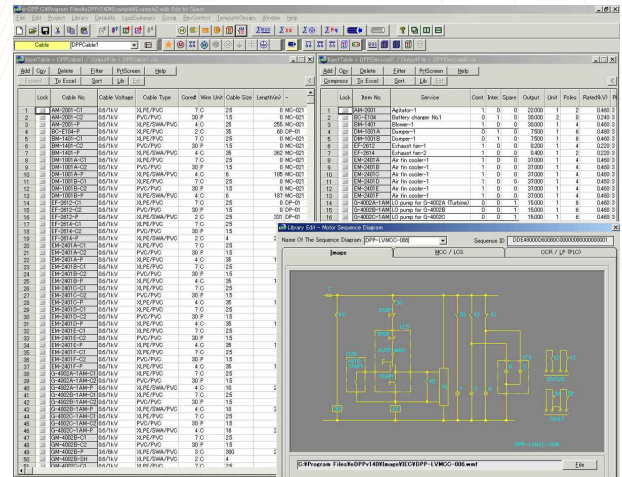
DPP C:\Program Files\DPP\140\Example\Example1.dpp Edit by Guest

File Edit Project Library Defaults LoadSummary Sizing RevControl TemplateDesign Window Help

Cable DPPCable1

InputTable > DPPCable1 > OutputFile > DPPCable1.xls

Add Cpy Delete Filter PrtScreen Help
Expand To Excel Sort Lib Exit

| | Lock | Cable No. | Cable Voltage | Cable Type | Core# | Wire Unit | Cable Size | Length(m) |
|---|---|---|---|---|---|---|---|---|
| 1 | | AM-2001-C1 | 0.6/1kV | XLPE/PVC | 7 C | 25 | 0 | MC-021 |
| 2 | | AM-2001-C2 | 0.6/1kV | PVC/PVC | 30 P | 1.5 | 0 | MC-021 |
| 3 | | AM-2001-P | 0.6/1kV | XLPE/PVC | 4 C | 25 | 255 | MC-021 |
| 4 | | BC-E104-P | 0.6/1kV | XLPE/PVC | 2 C | 35 | 60 | DP-01 |
| 5 | | BM-1401-C1 | 0.6/1kV | XLPE/PVC | 7 C | 25 | 0 | MC-021 |
| 6 | | BM-1401-C2 | 0.6/1kV | PVC/PVC | 30 P | 1.5 | 0 | MC-021 |
| 7 | | BM-1401-P | 0.6/1kV | XLPE/SWA/PVC | 4 C | 35 | 362 | MC-021 |
| 8 | | DM-1001A-C1 | 0.6/1kV | XLPE/PVC | 7 C | 25 | 0 | MC-021 |
| 9 | | DM-1001A-C2 | 0.6/1kV | PVC/PVC | 30 P | 1.5 | 0 | MC-021 |
| 10 | | DM-1001A-P | 0.6/1kV | XLPE/SWA/PVC | 4 C | 6 | 185 | MC-021 |
| 11 | | DM-1001B-C1 | 0.6/1kV | XLPE/PVC | 7 C | 25 | 0 | MC-021 |
| 12 | | DM-1001B-C2 | 0.6/1kV | PVC/PVC | 30 P | 1.5 | 0 | MC-021 |
| 13 | | DM-1001B-P | 0.6/1kV | XLPE/SWA/PVC | 4 C | 6 | 187 | MC-021 |
| 14 | | EF-2812-C1 | 0.6/1kV | XLPE/PVC | 7 C | 25 | 0 | DP-01 |
| 15 | | EF-2812-C2 | 0.6/1kV | PVC/PVC | 30 P | 1.5 | 0 | DP-01 |
| 16 | | EF-2812-P | 0.6/1kV | XLPE/SWA/PVC | 2 C | 25 | 94 | MC-021 |
| 17 | | EF-2814-C1 | 0.6/1kV | XLPE/PVC | 7 C | 25 | 0 | MC-021 |
| 18 | | EF-2814-C2 | 0.6/1kV | PVC/PVC | 30 P | 1.5 | 0 | MC-021 |
| 19 | | EF-2814-P | 0.6/1kV | XLPE/SWA/PVC | 2 C | 4 | | |
| 20 | | EM-2401A-C1 | 0.6/1kV | XLPE/PVC | 7 C | 25 | | |
| 21 | | EM-2401A-C2 | 0.6/1kV | PVC/PVC | 30 P | 1.5 | | |
| 22 | | EM-2401A-P | 0.6/1kV | XLPE/PVC | 4 C | 35 | | |
| 23 | | EM-2401B-C1 | 0.6/1kV | XLPE/PVC | 7 C | 25 | | |
| 24 | | EM-2401B-C2 | 0.6/1kV | PVC/PVC | 30 P | 1.5 | | |
| 25 | | EM-2401B-P | 0.6/1kV | XLPE/PVC | 4 C | 35 | | |
| 26 | | EM-2401C-C1 | 0.6/1kV | XLPE/PVC | 7 C | 25 | | |
| 27 | | EM-2401C-C2 | 0.6/1kV | PVC/PVC | 30 P | 1.5 | | |
| 28 | | EM-2401C-P | 0.6/1kV | XLPE/PVC | 4 C | 35 | | |
| 29 | | EM-2401D-C1 | 0.6/1kV | XLPE/PVC | 7 C | 25 | | |
| 30 | | EM-2401D-C2 | 0.6/1kV | PVC/PVC | 30 P | 1.5 | | |
| 31 | | EM-2401D-P | 0.6/1kV | XLPE/PVC | 4 C | 35 | | |
| 32 | | EM-2401E-C1 | 0.6/1kV | XLPE/PVC | 7 C | 25 | | |
| 33 | | EM-2401E-C2 | 0.6/1kV | PVC/PVC | 30 P | 1.5 | | |
| 34 | | EM-2401E-P | 0.6/1kV | XLPE/PVC | 4 C | 35 | | |
| 35 | | EM-2401F-C1 | 0.6/1kV | XLPE/PVC | 7 C | 25 | | |
| 36 | | EM-2401F-C2 | 0.6/1kV | PVC/PVC | 30 P | 1.5 | | |
| 37 | | EM-2401F-P | 0.6/1kV | XLPE/PVC | 4 C | 35 | | |
| 38 | | G-4002A-1AM-C1 | 0.6/1kV | XLPE/PVC | 7 C | 25 | | |
| 39 | | G-4002A-1AM-C2 | 0.6/1kV | PVC/PVC | 30 P | 1.5 | | |
| 40 | | G-4002A-1AM-P | 0.6/1kV | XLPE/SWA/PVC | 4 C | 10 | | |
| 41 | | G-4002B-1AM-C1 | 0.6/1kV | XLPE/PVC | 7 C | 25 | | |
| 42 | | G-4002B-1AM-C2 | 0.6/1kV | PVC/PVC | 30 P | 1.5 | | |
| 43 | | G-4002B-1AM-P | 0.6/1kV | XLPE/SWA/PVC | 4 C | 10 | | |
| 44 | | G-4002C-1AM-C1 | 0.6/1kV | XLPE/PVC | 7 C | 25 | | |
| 45 | | G-4002C-1AM-C2 | 0.6/1kV | PVC/PVC | 30 P | 1.5 | | |
| 46 | | G-4002C-1AM-P | 0.6/1kV | XLPE/SWA/PVC | 4 C | 10 | | |
| 47 | | GM-4002B-C1 | 0.6/1kV | XLPE/PVC | 7 C | 25 | | |
| 48 | | GM-4002B-C2 | 0.6/1kV | PVC/PVC | 30 P | 1.5 | | |
| 49 | | GM-4002B-P | 0.6/1kV | XLPE/SWA/PVC | 3 C | 300 | | |
| 50 | | GM-4002B-SH | 0.6/1kV | XLPE/PVC | 2 C | 4 | | |
| 51 | | GM-4002C-C1 | 0.6/1kV | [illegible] | | | | |

InputTable > DPPEload1 > OutputFile > DPPEload1.xls

Add Cpy Delete Filter PrtScreen Help
Compress To Excel Sort Lib Exit

| | Lock | Item No. | Service | Cont | Inter | Spare | Output | Unit | Poles | Rated% |
|---|---|---|---|---|---|---|---|---|---|---|
| 1 | | AM-2001 | Agitator-1 | 1 | 0 | 0 | 22.000 | 1 | 2 | 0.460 |
| 2 | | BC-E104 | Battery charger No.1 | 0 | 1 | 0 | 30.000 | 2 | 0 | 0.240 |
| 3 | | BM-1401 | Blower-1 | 1 | 0 | 0 | 30.000 | 1 | 4 | 0.460 |
| 4 | | DM-1001A | Dumper-1 | 1 | 0 | 0 | 7.500 | 1 | 6 | 0.460 |
| 5 | | DM-1001B | Dumper-1 | 0 | 1 | 0 | 7.500 | 1 | 6 | 0.460 |
| 6 | | EF-2812 | Exhaust fan-1 | 1 | 0 | 0 | 0.200 | 1 | 4 | 0.220 |
| 7 | | EF-2814 | Exhaust fan-1 | 1 | 0 | 0 | 0.400 | 1 | 2 | 0.220 |
| 8 | | EM-2401A | Air fin cooler-1 | 1 | 0 | 0 | 37.000 | 1 | 4 | 0.460 |
| 9 | | EM-2401B | Air fin cooler-1 | 1 | 0 | 0 | 37.000 | 1 | 4 | 0.460 |
| 10 | | EM-2401C | Air fin cooler-1 | 1 | 0 | 0 | 37.000 | 1 | 4 | 0.460 |
| 11 | | EM-2401D | Air fin cooler-1 | 1 | 0 | 0 | 37.000 | 1 | 4 | 0.460 |
| 12 | | EM-2401E | Air fin cooler-1 | 1 | 0 | 0 | 37.000 | 1 | 4 | 0.460 |
| 13 | | EM-2401F | Air fin cooler-1 | 1 | 0 | 0 | 37.000 | 1 | 4 | 0.460 |
| 14 | | G-4002A-1AM | LO pump for G-4002A (Turbine) | 0 | 0 | 1 | 15.000 | 1 | 6 | 0.460 |
| 15 | | G-4002B-1AM | LO pump for G-4002B | 0 | 0 | 1 | 15.000 | 1 | 6 | 0.460 |
| 16 | | G-4002C-1AM | LO pump for G-4002C | 0 | 0 | 1 | 15.000 | 1 | 6 | 0.460 |

Library Edit - Motor Sequence Diagram

Name Of The Sequence Diagram DPP-LVMCC-006 Sequence ID DDE400000000000000000000000001

Image MCC / LCS CCR / LP (PLC)

DPP-LVMCC-006

C:\Program Files\DPP\140\Image\ELC\DPP-LVMCC-006.wmf File